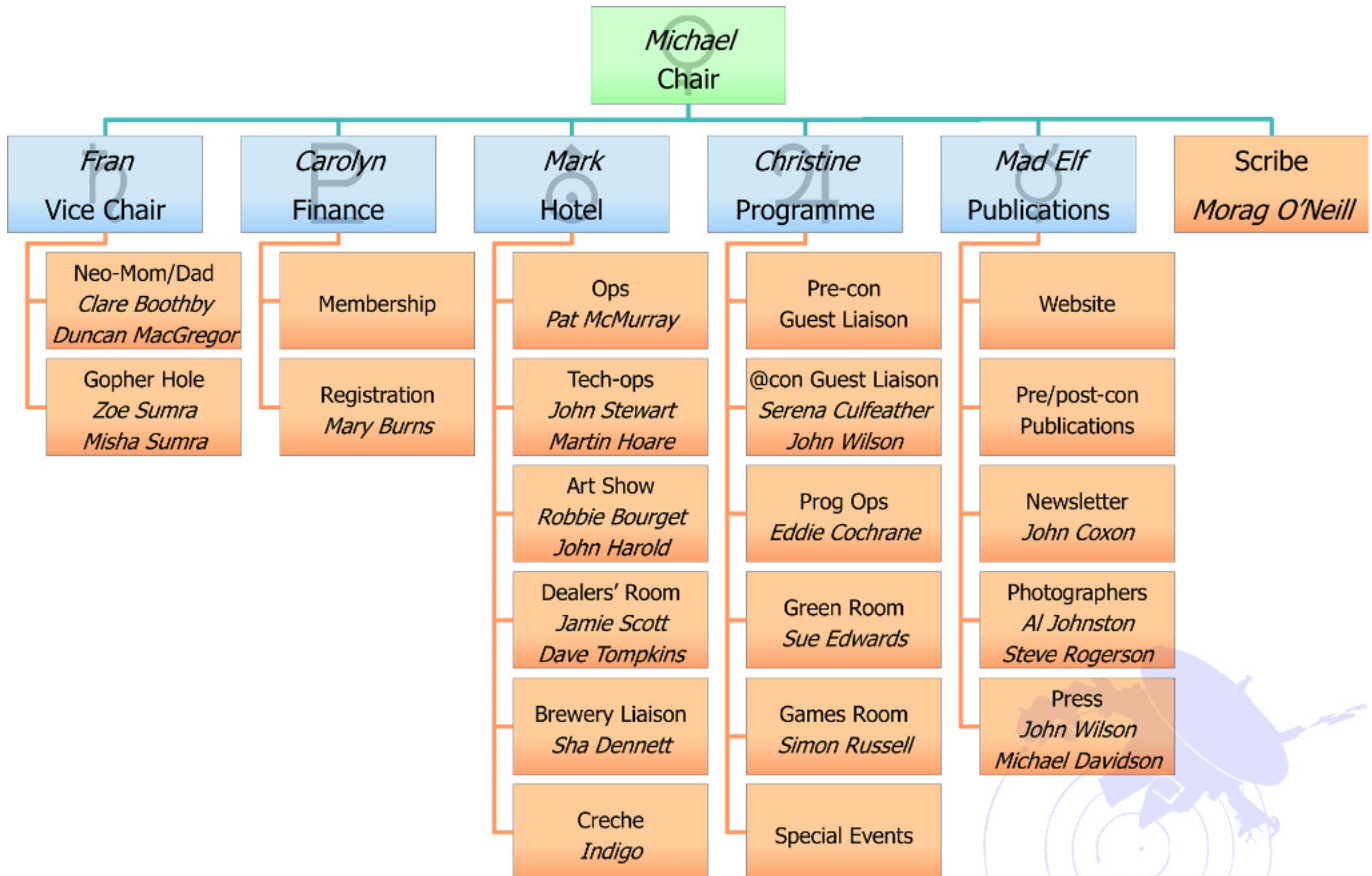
Michael
Chair

Fran
Vice Chair

Neo-Mom/Dad
Clare Boothby
Duncan MacGregor

Gopher Hole
Zoe Sumra
Misha Sumra

Carolyn
Finance

Membership

Registration
Mary Burns

Mark
Hotel

Ops
Pat McMurray

Tech-ops
John Stewart
Martin Hoare

Art Show
Robbie Bourget
John Harold

Dealers' Room
Jamie Scott
Dave Tompkins

Brewery Liaison
Sha Dennett

Creche
Indigo

Christine
Programme

Pre-con
Guest Liaison

@con Guest Liaison
Serena Culfeather
John Wilson

Prog Ops
Eddie Cochrane

Green Room
Sue Edwards

Games Room
Simon Russell

Special Events

Mad Elf
Publications

Website

Pre/post-con
Publications

Newsletter
John Coxon

Photographers
Al Johnston
Steve Rogerson

Press
John Wilson
Michael Davidson

Scribe
Morag O'Neill